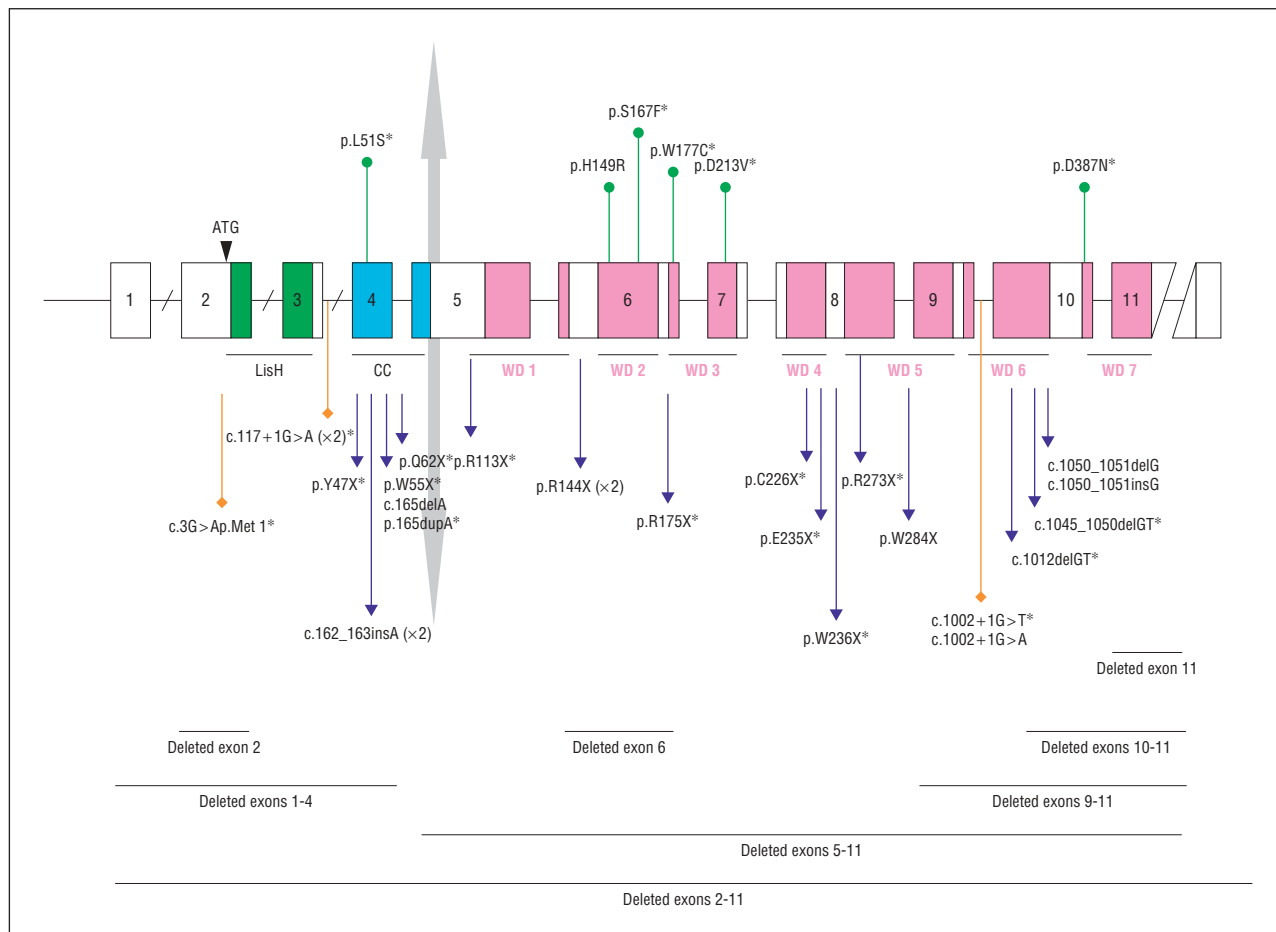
p.L51S*
p.S167F*
p.H149R
p.W177C*
p.D213V*
p.D387N*
ATG
1
2
3
4
5
6
7
8
9
10
11
LisH
CC
WD 1
WD 2
WD 3
WD 4
WD 5
WD 6
WD 7
c.117+1G>A (×2)*
p.Q62X*
p.R113X*
p.Y47X*
p.W55X*
c.165delA
c.165dupA*
c.3G>Ap.Met 1*
c.162_163insA (×2)
p.R144X (×2)
p.R175X*
p.C226X*
p.E235X*
p.W236X*
p.R273X*
p.W284X
c.1050_1051delG
c.1050_1051insG
c.1045_1050delGT*
c.1012delGT*
c.1002+1G>T*
c.1002+1G>A
Deleted exon 11
Deleted exon 2
Deleted exon 6
Deleted exons 10-11
Deleted exons 1-4
Deleted exons 9-11
Deleted exons 5-11
Deleted exons 2-11